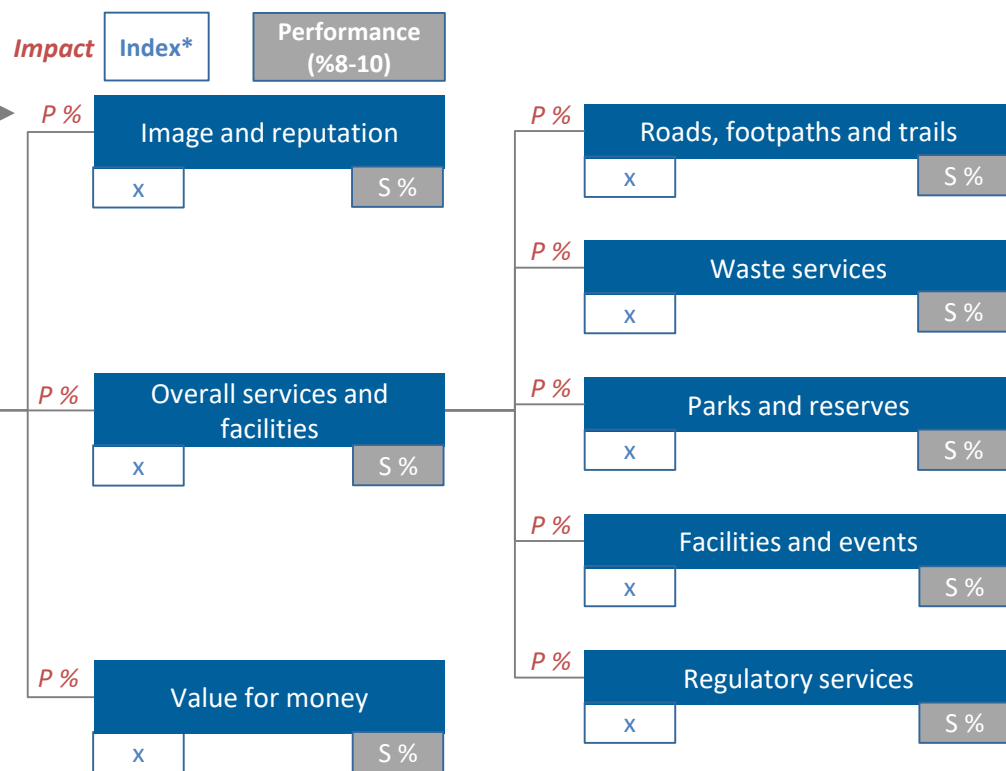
Impact

Index*

Performance (%8-10)

P %

Image and reputation

x

S %

P %

Overall services and facilities

x

S %

P %

Value for money

x

S %

P %

Roads, footpaths and trails

x

S %

P %

Waste services

x

S %

P %

Parks and reserves

x

S %

P %

Facilities and events

x

S %

P %

Regulatory services

x

S %